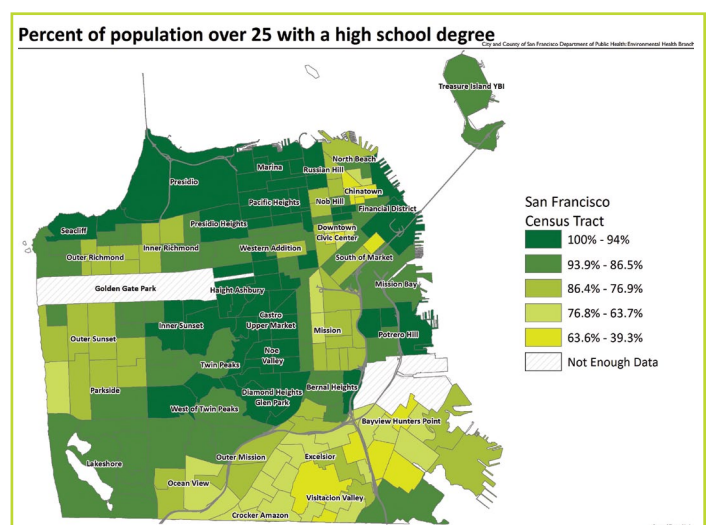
Percent of population over 25 with a high school degree

City and County of San Francisco Department of Public Health: Environmental Health Branch

Treasure Island YBI

North Beach
Russian Hill
Marina
Presidio
Chinatown
Pacific Heights
Nob Hill
Financial District
Presidio Heights
Seacliff
Inner Richmond
Downtown Civic Center
Western Addition
Outer Richmond
South of Market
Golden Gate Park
Haight Ashbury
Mission Bay
Castro Upper Market
Inner Sunset
Outer Sunset
Mission
Potrero Hill
Noe Valley
Twin Peaks
Parkside
Bernal Heights
Diamond Heights Glen Park
West of Twin Peaks
Bayview Hunters Point
Lakeshore
Outer Mission
Excelsior
Ocean View
Visitacion Valley
Crocker Amazon

San Francisco Census Tract
100% - 94%
93.9% - 86.5%
86.4% - 76.9%
76.8% - 63.7%
63.6% - 39.3%
Not Enough Data